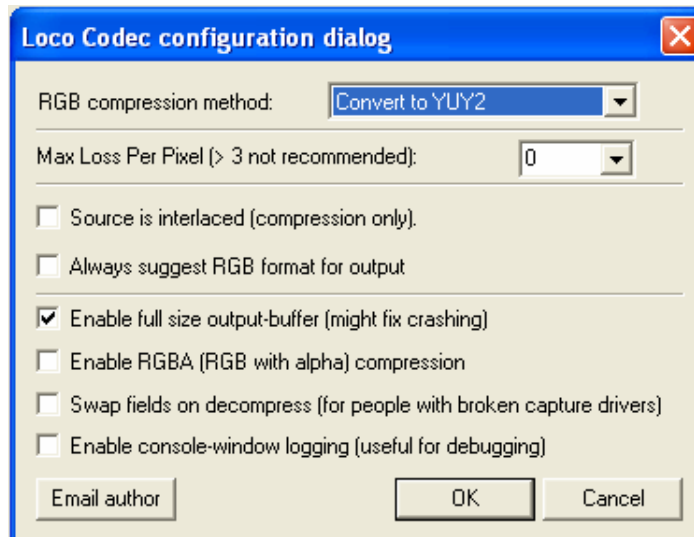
Loco Codec configuration dialog

RGB compression method: Convert to YUY2

Max Loss Per Pixel (> 3 not recommended): 0

Source is interlaced (compression only).

Always suggest RGB format for output

Enable full size output-buffer (might fix crashing)

Enable RGBA (RGB with alpha) compression

Swap fields on decompress (for people with broken capture drivers)

Enable console-window logging (useful for debugging)

Email author

OK

Cancel